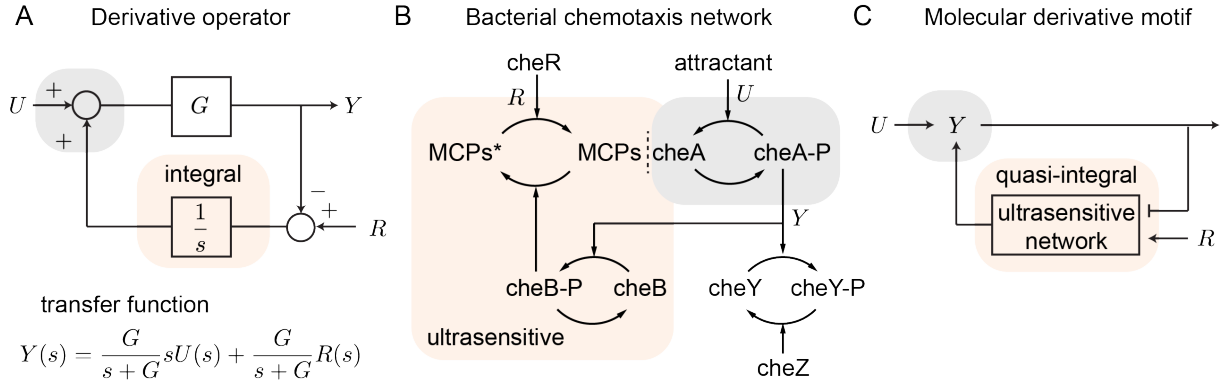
A Derivative operator

$U$ + + $G$ $Y$

integral

$\frac{1}{s}$

− + $R$

transfer function

$Y(s) = \frac{G}{s+G}sU(s) + \frac{G}{s+G}R(s)$

B Bacterial chemotaxis network

cheR

$R$

MCPs*

MCPs

attractant

$U$

cheA

cheA-P

$Y$

cheB-P

cheB

ultrasensitive

cheY

cheY-P

cheZ

C Molecular derivative motif

$U$ $Y$

quasi-integral

ultrasensitive network

$R$